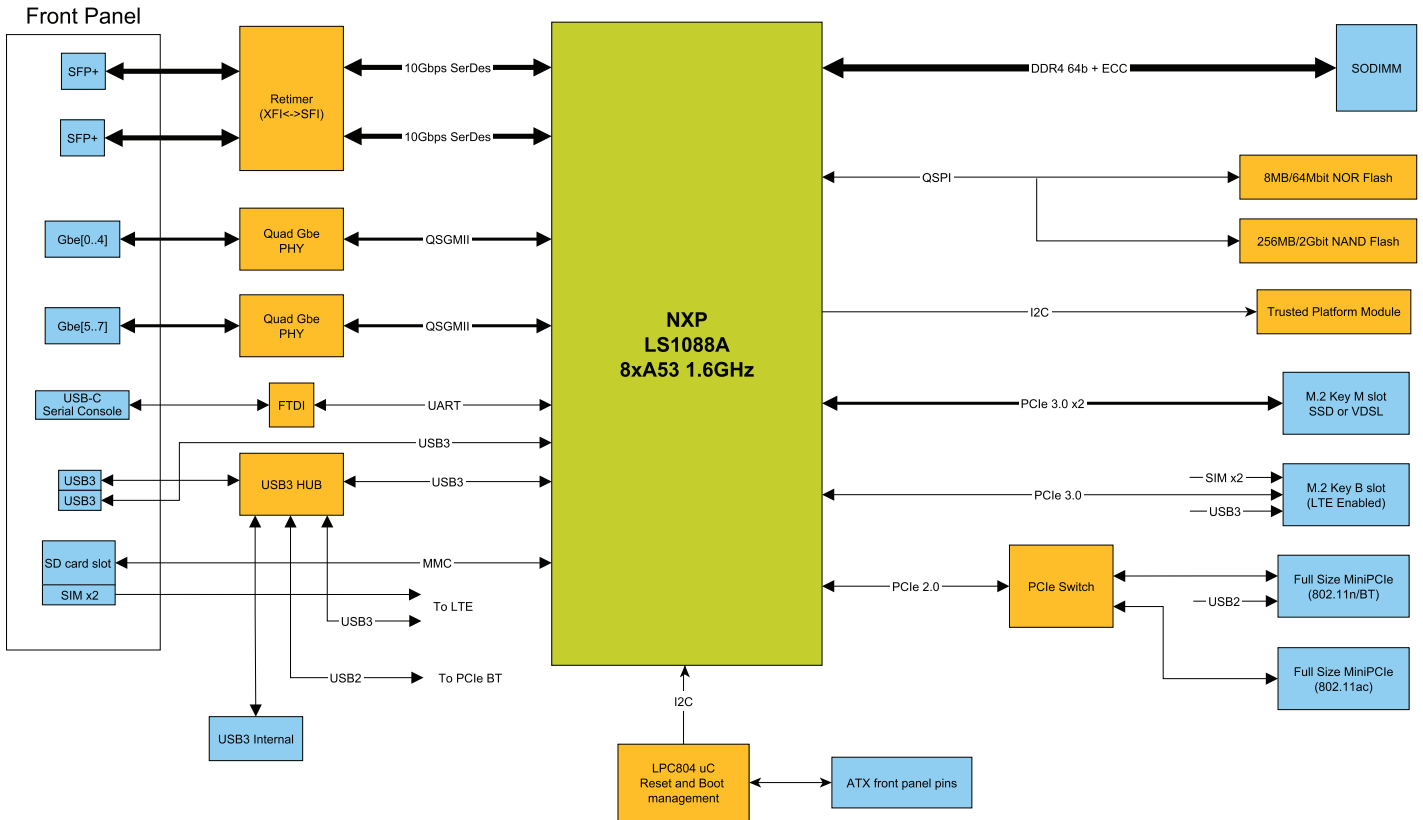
Front Panel

SFP+

SFP+

Gbe[0..4]

Gbe[5..7]

USB-C Serial Console

USB3

USB3

SD card slot

SIM x2

Retimer (XFI<->SFI)

10Gbps SerDes

10Gbps SerDes

Quad Gbe PHY

QSGMII

Quad Gbe PHY

QSGMII

FTDI

UART

USB3

USB3 HUB

USB3

MMC

To LTE

USB3

USB2

To PCIe BT

USB3 Internal

NXP
LS1088A
8xA53 1.6GHz

I2C

LPC804 uC Reset and Boot management

ATX front panel pins

DDR4 64b + ECC

SODIMM

QSPI

8MB/64Mbit NOR Flash

256MB/2Gbit NAND Flash

I2C

Trusted Platform Module

PCIe 3.0 x2

M.2 Key M slot SSD or VDSL

SIM x2

PCIe 3.0

USB3

M.2 Key B slot (LTE Enabled)

PCIe 2.0

PCIe Switch

Full Size MiniPCIe (802.11n/BT)

USB2

Full Size MiniPCIe (802.11ac)